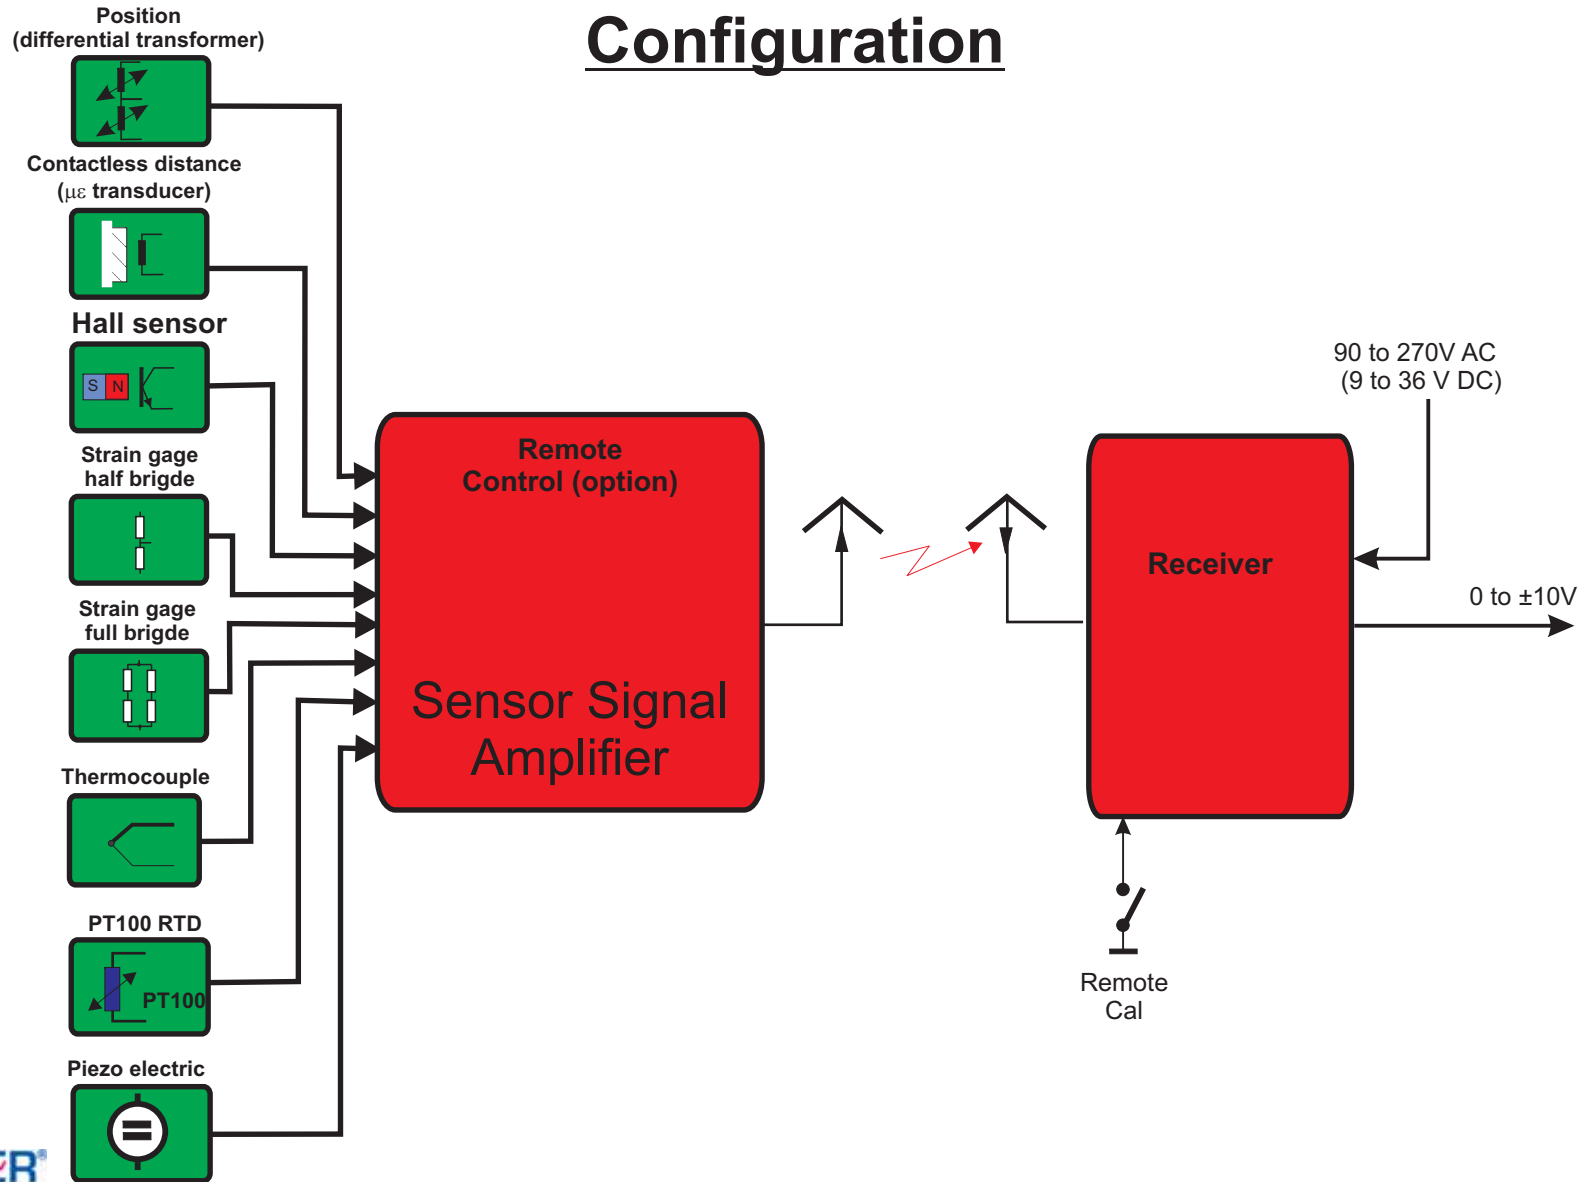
Configuration

Position
(differential transformer)

Contactless distance
(με transducer)

Hall sensor

S N

Strain gage
half brigde

Strain gage
full brigde

Thermocouple

PT100 RTD

PT100

Piezo electric

Remote
Control (option)

Sensor Signal
Amplifier

Receiver

90 to 270V AC
(9 to 36 V DC)

0 to ±10V

Remote
Cal

ER®